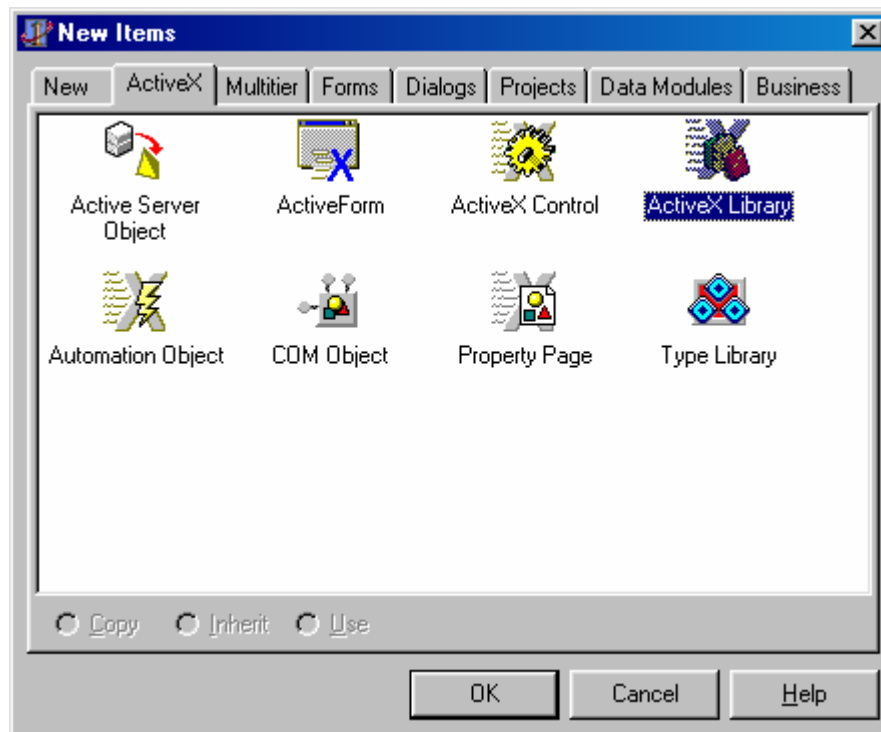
New Items

New | ActiveX | Multitier | Forms | Dialogs | Projects | Data Modules | Business

Active Server Object
ActiveForm
ActiveX Control
ActiveX Library
Automation Object
COM Object
Property Page
Type Library

Copy
Inherit
Use

OK
Cancel
Help